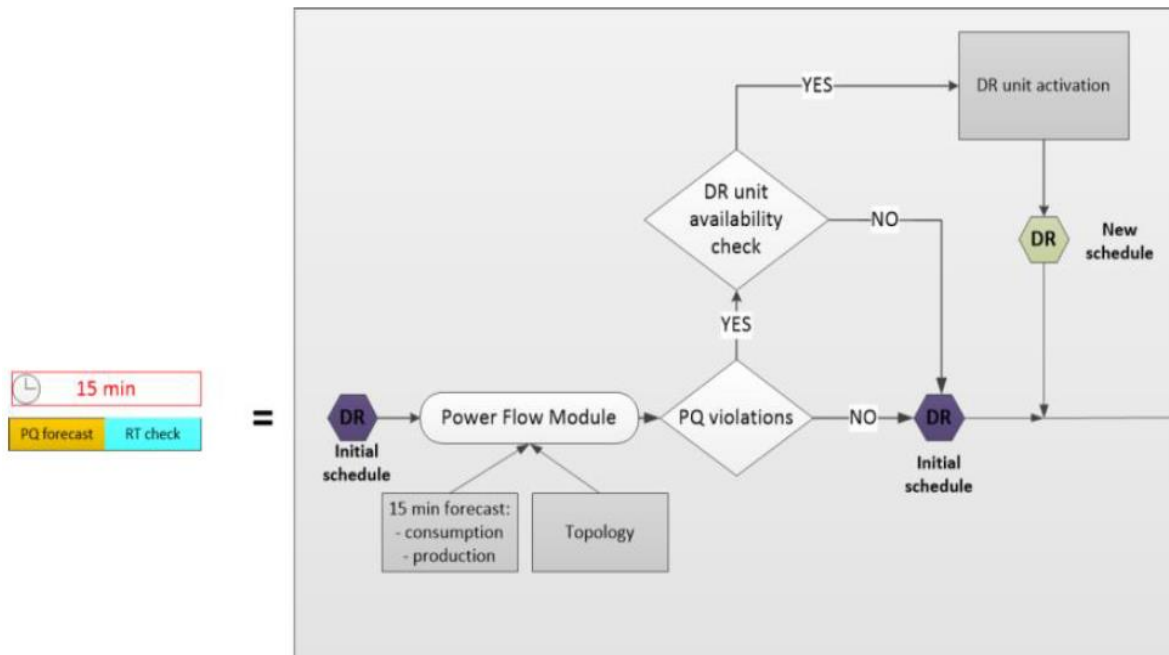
15 min

PQ forecast RT check

=

YES

DR unit activation

DR unit availability check

NO

DR

New schedule

YES

DR

Initial schedule

Power Flow Module

PQ violations

NO

DR

Initial schedule

15 min forecast:
- consumption
- production

Topology